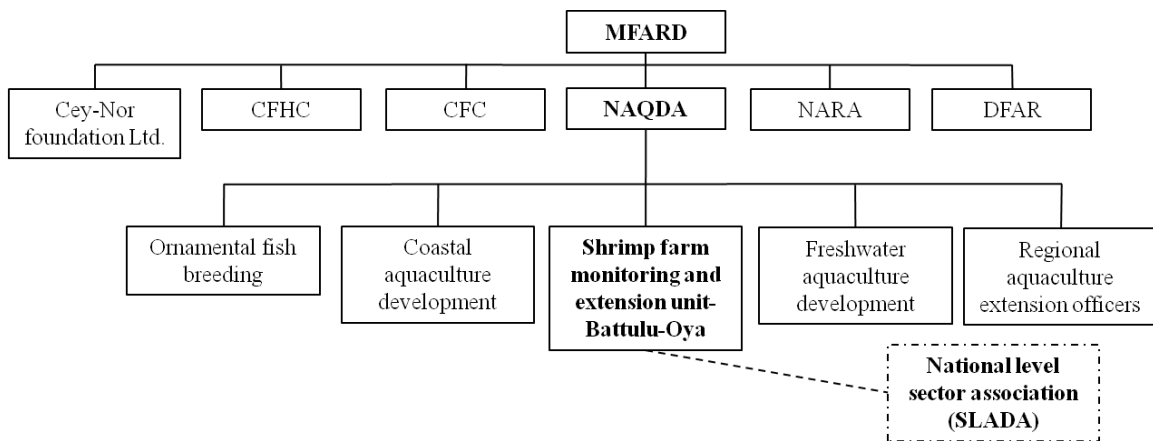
MFARD

Cey-Nor foundation Ltd.

CFHC

CFC

NAQDA

NARA

DFAR

Ornamental fish breeding

Coastal aquaculture development

Shrimp farm monitoring and extension unit- Battulu-Oya

Freshwater aquaculture development

Regional aquaculture extension officers

National level sector association (SLADA)